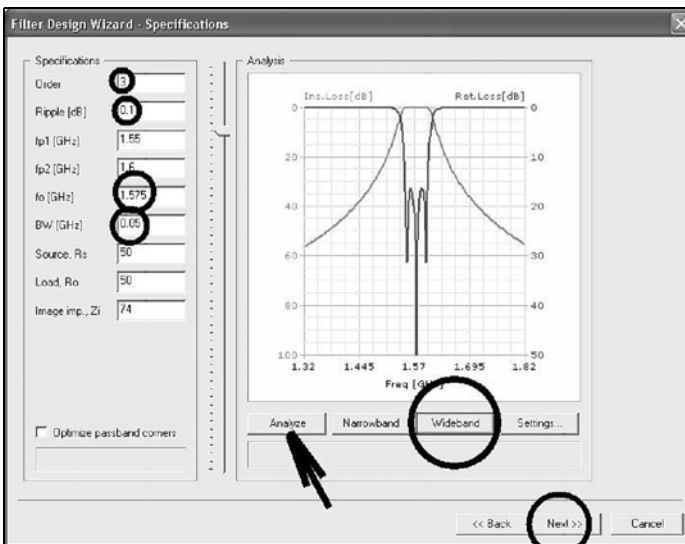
Filter Design Wizard - Specifications

Specifications

Order 3

Ripple [dB] 0.1

fp1 [GHz] 1.55

fp2 [GHz] 1.6

fo [GHz] 1.575

BW [GHz] 0.05

Source, Rs 50

Load, Ro 50

Image imp., Zi 74

Optimize passband corners

Analysis

Ins.Loss[dB]

Rat.Loss[dB]

0 20 40 60 80 100

0 10 20 30 40 50

1.32 1.445 1.57 1.695 1.82

Freq [GHz]

Analyze

Narrowband

Wideband

Settings...

<< Back

Next >>

Cancel